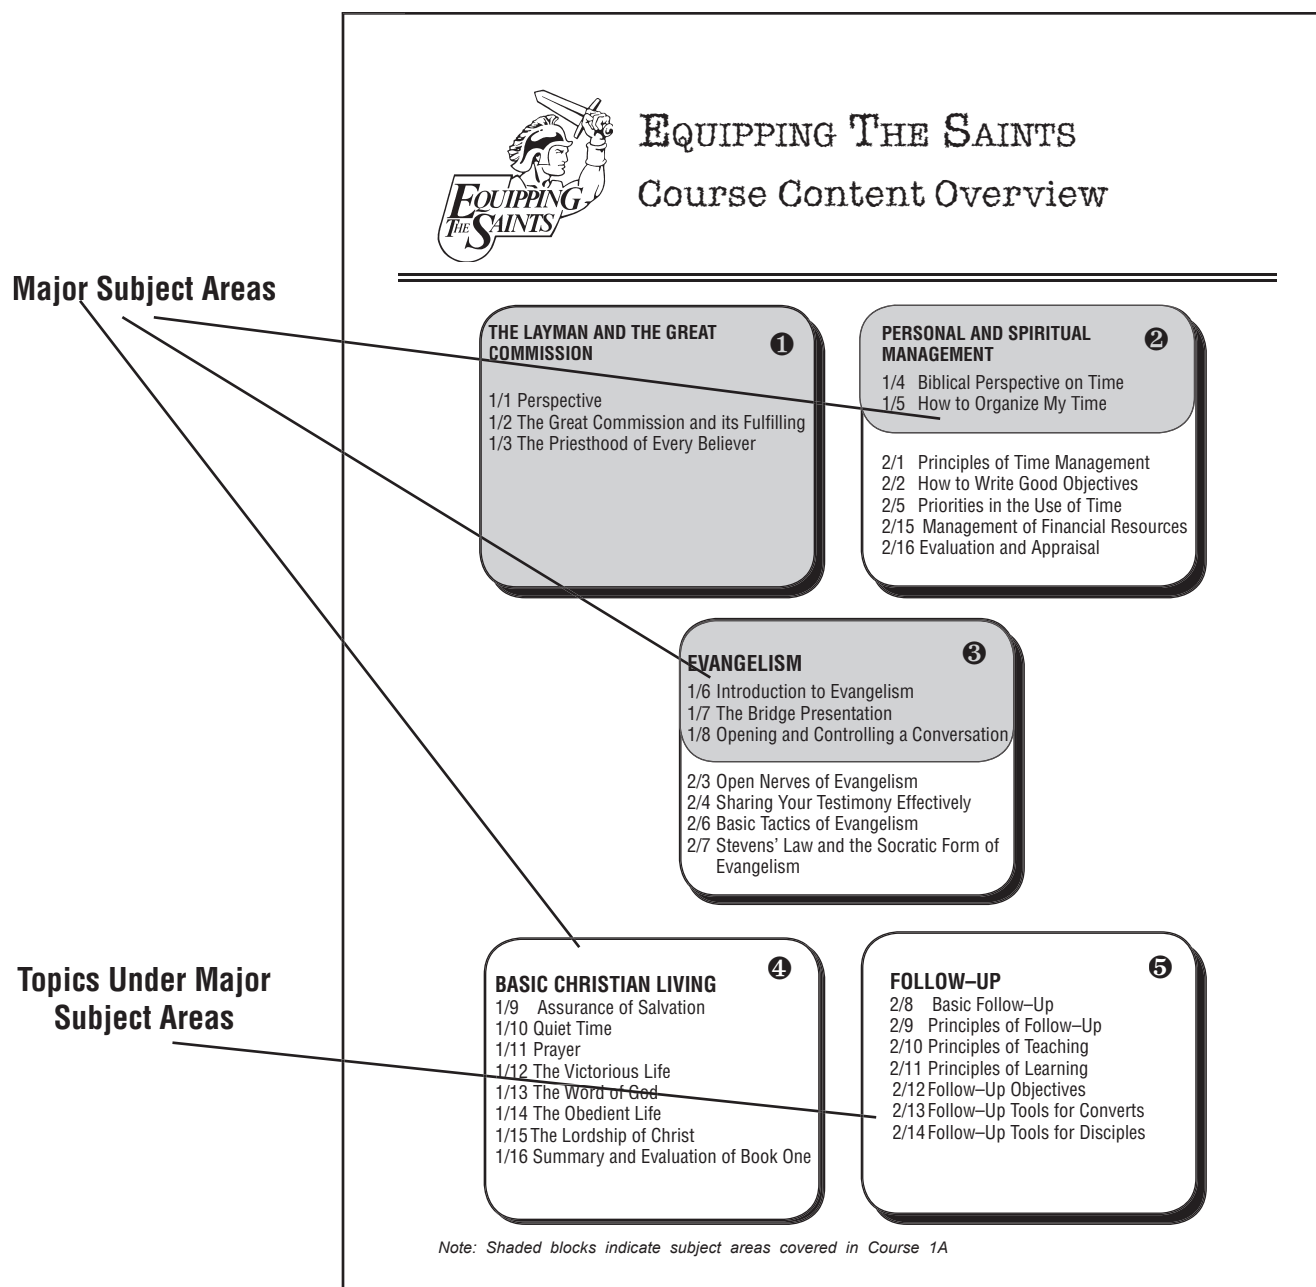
Major Subject Areas

Topics Under Major Subject Areas

EQUIPPING THE SAINTS

Equipping The Saints
Course Content Overview

THE LAYMAN AND THE GREAT COMMISSION ❶
1/1 Perspective
1/2 The Great Commission and its Fulfilling
1/3 The Priesthood of Every Believer

PERSONAL AND SPIRITUAL MANAGEMENT ❷
1/4 Biblical Perspective on Time
1/5 How to Organize My Time

2/1 Principles of Time Management
2/2 How to Write Good Objectives
2/5 Priorities in the Use of Time
2/15 Management of Financial Resources
2/16 Evaluation and Appraisal

EVANGELISM ❸
1/6 Introduction to Evangelism
1/7 The Bridge Presentation
1/8 Opening and Controlling a Conversation

2/3 Open Nerves of Evangelism
2/4 Sharing Your Testimony Effectively
2/6 Basic Tactics of Evangelism
2/7 Stevens' Law and the Socratic Form of Evangelism

BASIC CHRISTIAN LIVING ❹
1/9 Assurance of Salvation
1/10 Quiet Time
1/11 Prayer
1/12 The Victorious Life
1/13 The Word of God
1/14 The Obedient Life
1/15 The Lordship of Christ
1/16 Summary and Evaluation of Book One

FOLLOW–UP ❺
2/8 Basic Follow–Up
2/9 Principles of Follow–Up
2/10 Principles of Teaching
2/11 Principles of Learning
2/12 Follow–Up Objectives
2/13 Follow–Up Tools for Converts
2/14 Follow–Up Tools for Disciples

Note: Shaded blocks indicate subject areas covered in Course 1A